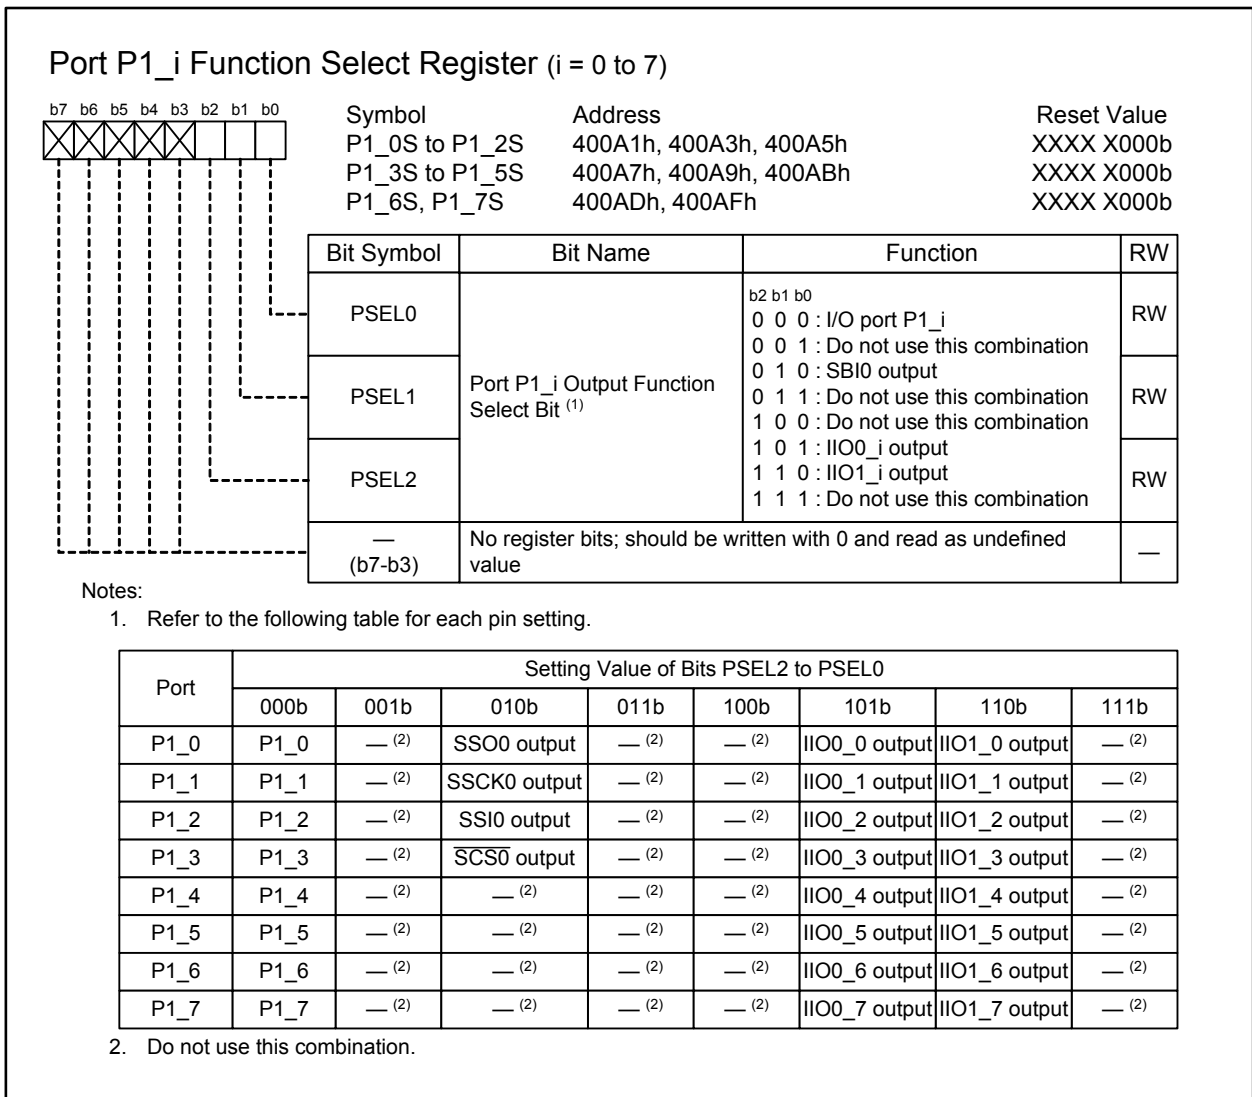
Port P1_i Function Select Register (i = 0 to 7)

b7 b6 b5 b4 b3 b2 b1 b0

| Symbol | Address | Reset Value |
|---|---|---|
| P1_0S to P1_2S | 400A1h, 400A3h, 400A5h | XXXX X000b |
| P1_3S to P1_5S | 400A7h, 400A9h, 400ABh | XXXX X000b |
| P1_6S, P1_7S | 400ADh, 400AFh | XXXX X000b |

| Bit Symbol | Bit Name | Function | RW |
|---|---|---|---|
| PSEL0 | Port P1_i Output Function Select Bit $^{(1)}$ | b2 b1 b0<br>0 0 0 : I/O port P1_i<br>0 0 1 : Do not use this combination<br>0 1 0 : SBI0 output<br>0 1 1 : Do not use this combination<br>1 0 0 : Do not use this combination<br>1 0 1 : IIO0_i output<br>1 1 0 : IIO1_i output<br>1 1 1 : Do not use this combination | RW |
| PSEL1 | | | RW |
| PSEL2 | | | RW |
| — (b7-b3) | No register bits; should be written with 0 and read as undefined value | | — |

Notes:
1. Refer to the following table for each pin setting.

| Port | 000b | 001b | 010b | 011b | 100b | 101b | 110b | 111b |
|---|---|---|---|---|---|---|---|---|
| | Setting Value of Bits PSEL2 to PSEL0 | | | | | | | |
| P1_0 | P1_0 | — $^{(2)}$ | SSO0 output | — $^{(2)}$ | — $^{(2)}$ | IIO0_0 output | IIO1_0 output | — $^{(2)}$ |
| P1_1 | P1_1 | — $^{(2)}$ | SSCK0 output | — $^{(2)}$ | — $^{(2)}$ | IIO0_1 output | IIO1_1 output | — $^{(2)}$ |
| P1_2 | P1_2 | — $^{(2)}$ | SSI0 output | — $^{(2)}$ | — $^{(2)}$ | IIO0_2 output | IIO1_2 output | — $^{(2)}$ |
| P1_3 | P1_3 | — $^{(2)}$ | $\overline{SCS0}$ output | — $^{(2)}$ | — $^{(2)}$ | IIO0_3 output | IIO1_3 output | — $^{(2)}$ |
| P1_4 | P1_4 | — $^{(2)}$ | — $^{(2)}$ | — $^{(2)}$ | — $^{(2)}$ | IIO0_4 output | IIO1_4 output | — $^{(2)}$ |
| P1_5 | P1_5 | — $^{(2)}$ | — $^{(2)}$ | — $^{(2)}$ | — $^{(2)}$ | IIO0_5 output | IIO1_5 output | — $^{(2)}$ |
| P1_6 | P1_6 | — $^{(2)}$ | — $^{(2)}$ | — $^{(2)}$ | — $^{(2)}$ | IIO0_6 output | IIO1_6 output | — $^{(2)}$ |
| P1_7 | P1_7 | — $^{(2)}$ | — $^{(2)}$ | — $^{(2)}$ | — $^{(2)}$ | IIO0_7 output | IIO1_7 output | — $^{(2)}$ |

2. Do not use this combination.